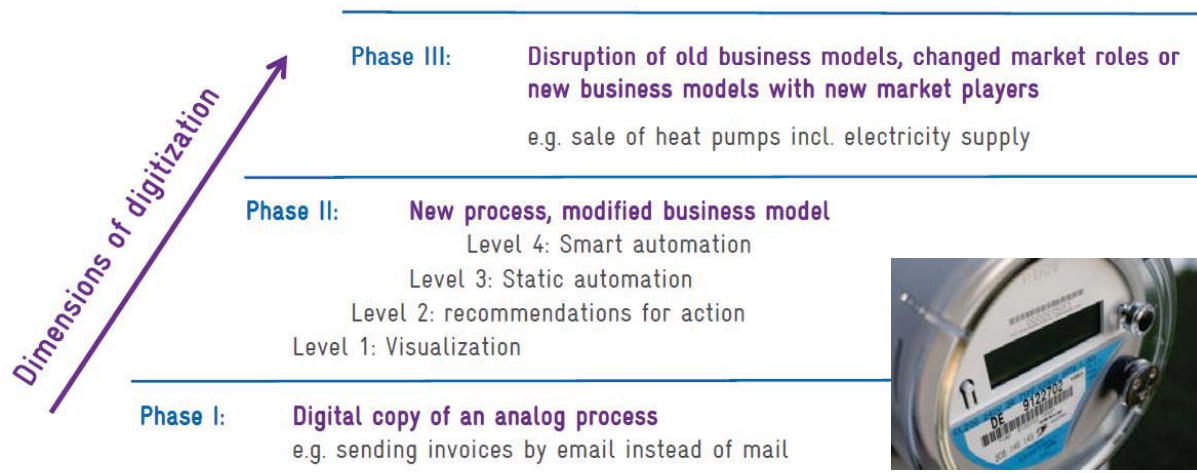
Dimensions of digitization

Phase III: Disruption of old business models, changed market roles or new business models with new market players

e.g. sale of heat pumps incl. electricity supply

Phase II: New process, modified business model

Level 4: Smart automation

Level 3: Static automation

Level 2: recommendations for action

Level 1: Visualization

Phase I: Digital copy of an analog process

e.g. sending invoices by email instead of mail

DE 9122702